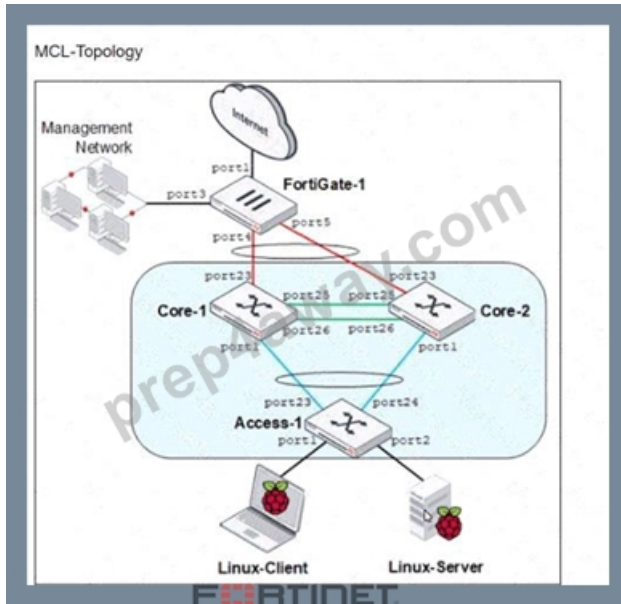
MCL-Topology

Internet

Management Network

port1

port3

FortiGate-1

port4

port5

port23

port25

port21

port23

Core-1

Core-2

port26

port26

port1

port1

port23

port24

Access-1

port1

port2

Linux-Client

Linux-Server

prep4away.com

FORTINET